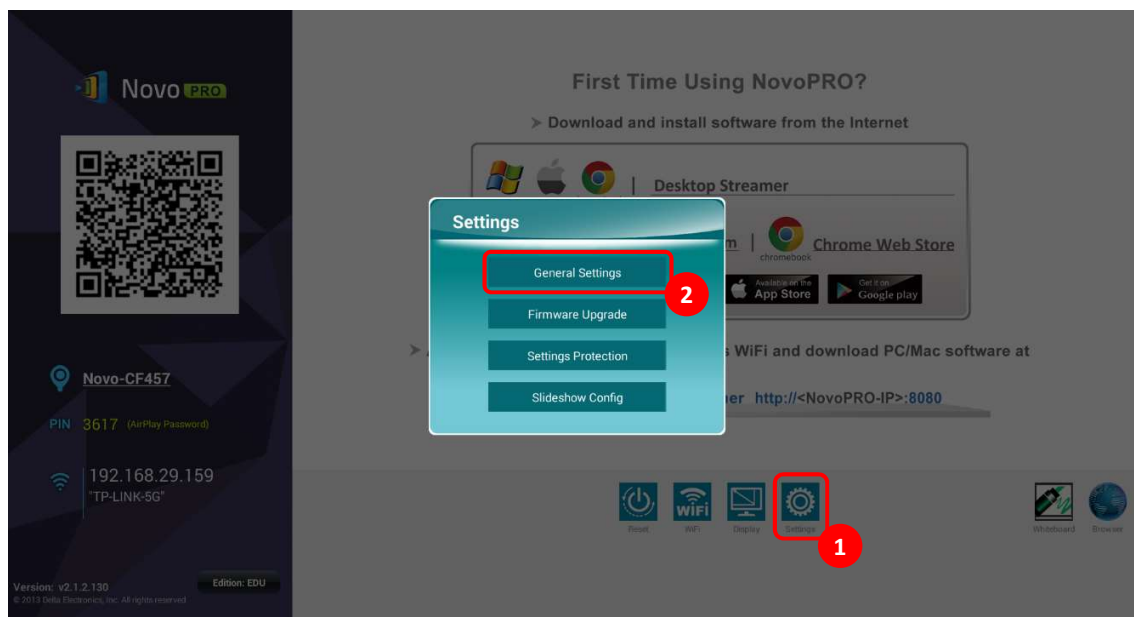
Novo PRO

Novo-CF457

PIN 3617 (AirPlay Password)

192.168.29.159
"TP-LINK-5G"

Version: v2.1.2.130
© 2013 Delta Electronics, Inc. All rights reserved.

Edition: EDU

First Time Using NovoPRO?

➤ Download and install software from the Internet

Desktop Streamer

m | chromebook Chrome Web Store

Available on the App Store

Get it on Google play

➤ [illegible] s WiFi and download PC/Mac software at

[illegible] er http://<NovoPRO-IP>:8080

Settings

General Settings

2

Firmware Upgrade

Settings Protection

Slideshow Config

Reset

WiFi

WiFi

Display

Settings

1

Whiteboard

Browser